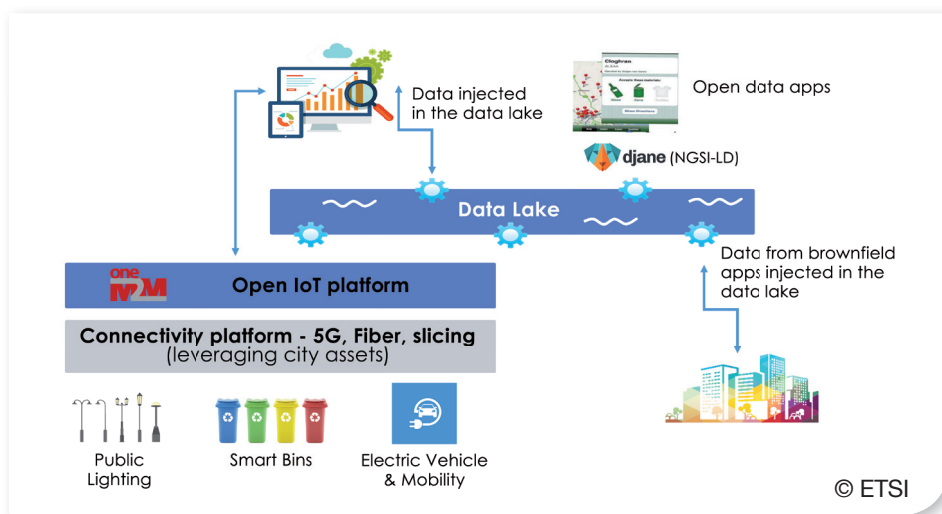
Data injected in the data lake

Open data apps

Cloghran

djane (NGSI-LD)

Data Lake

Data from brownfield apps injected in the data lake

oneM2M

Open IoT platform

Connectivity platform - 5G, Fiber, slicing
(leveraging city assets)

Public Lighting

Smart Bins

Electric Vehicle & Mobility

© ETSI